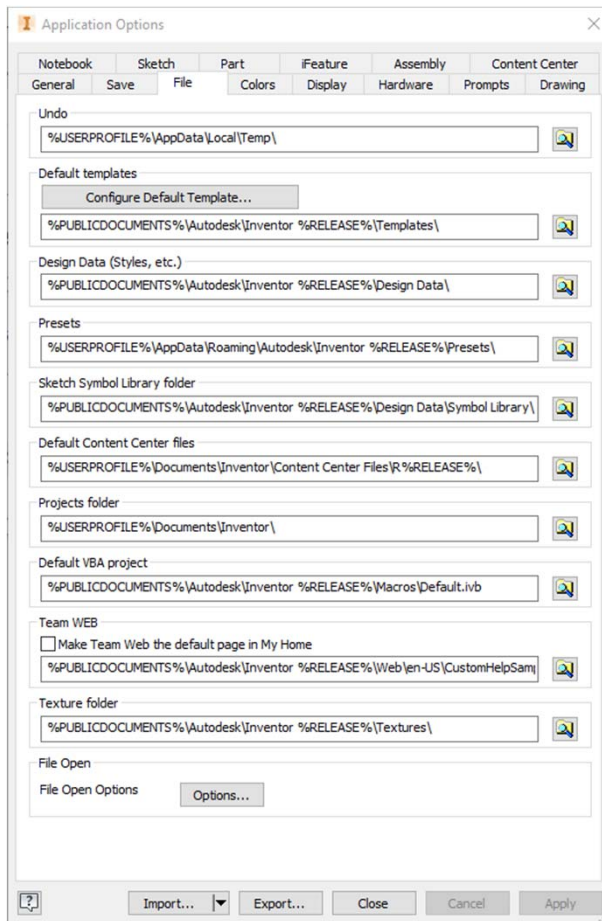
Application Options

Notebook | Sketch | Part | iFeature | Assembly | Content Center
General | Save | File | Colors | Display | Hardware | Prompts | Drawing

Undo
%USERPROFILE%\AppData\Local\Temp\

Default templates
Configure Default Template...
%PUBLICDOCUMENTS%\Autodesk\Inventor %RELEASE%\Templates\

Design Data (Styles, etc.)
%PUBLICDOCUMENTS%\Autodesk\Inventor %RELEASE%\Design Data\

Presets
%USERPROFILE%\AppData\Roaming\Autodesk\Inventor %RELEASE%\Presets\

Sketch Symbol Library folder
%PUBLICDOCUMENTS%\Autodesk\Inventor %RELEASE%\Design Data\Symbol Library\

Default Content Center files
%USERPROFILE%\Documents\Inventor\Content Center Files\R%RELEASE%\

Projects folder
%USERPROFILE%\Documents\Inventor\

Default VBA project
%PUBLICDOCUMENTS%\Autodesk\Inventor %RELEASE%\Macros\Default.ivb

Team WEB
Make Team Web the default page in My Home
%PUBLICDOCUMENTS%\Autodesk\Inventor %RELEASE%\Web\en-US\CustomHelpSam

Texture folder
%PUBLICDOCUMENTS%\Autodesk\Inventor %RELEASE%\Textures\

File Open
File Open Options
Options...

Import... | Export... | Close | Cancel | Apply